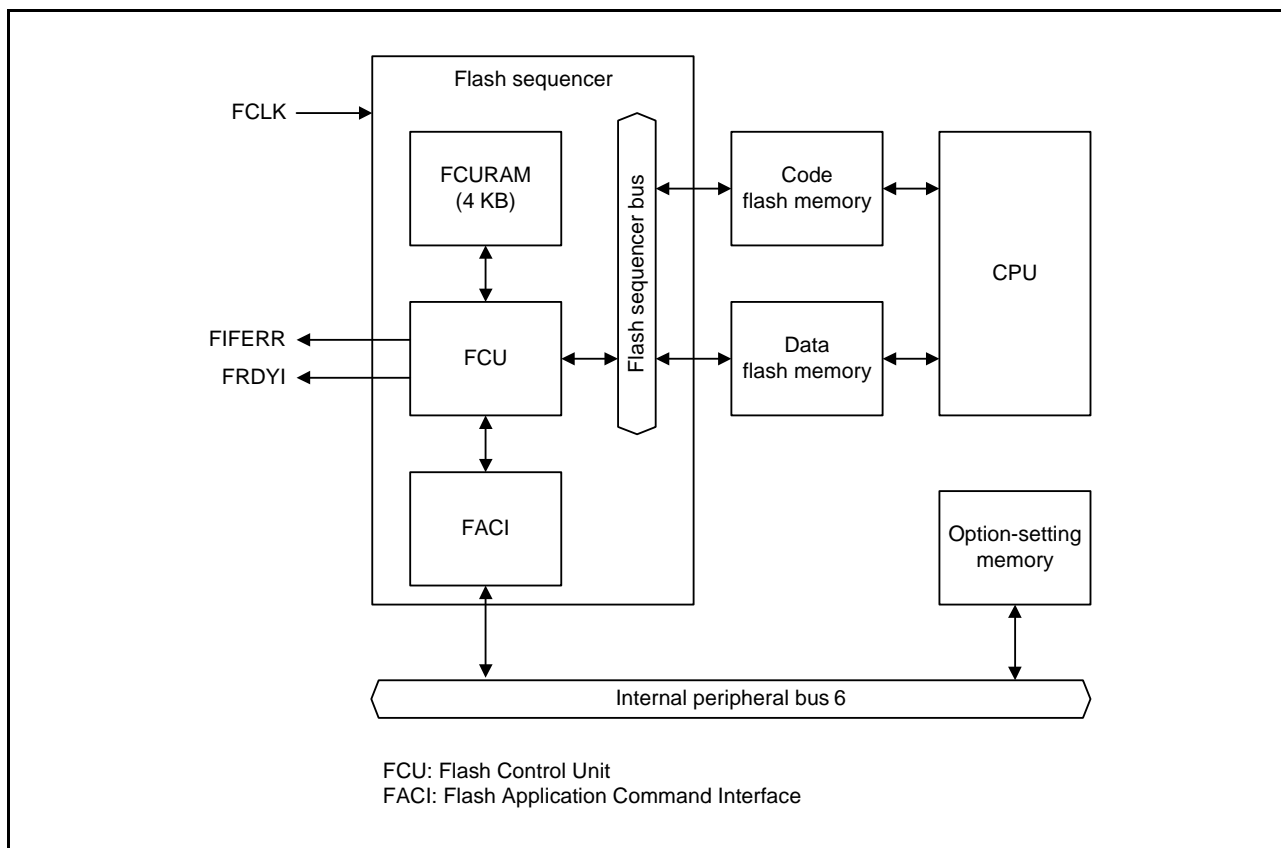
Flash sequencer

FCLK

FCURAM
(4 KB)

Flash sequencer bus

Code
flash memory

CPU

FIFERR

FRDYI

FCU

Data
flash memory

FACI

Option-setting
memory

Internal peripheral bus 6

FCU: Flash Control Unit
FACI: Flash Application Command Interface